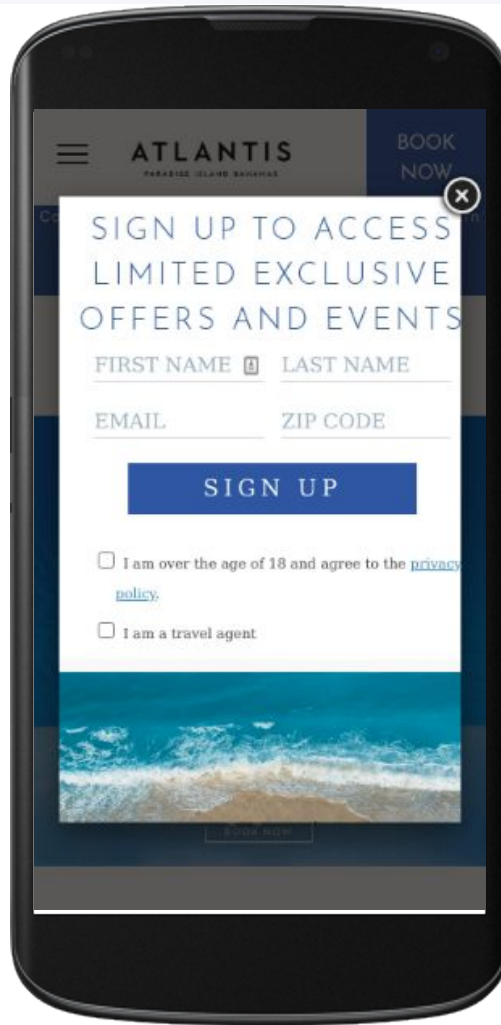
ATLANTIS
PARADISE ISLAND BAHAMAS

BOOK NOW

Co

SIGN UP TO ACCESS LIMITED EXCLUSIVE OFFERS AND EVENTS

FIRST NAME

LAST NAME

EMAIL

ZIP CODE

SIGN UP

I am over the age of 18 and agree to the privacy policy.

I am a travel agent

BOOK NOW